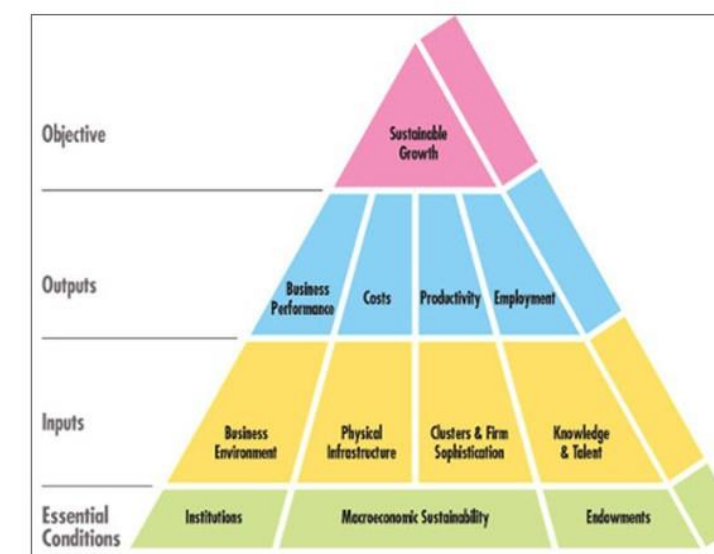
Objective

Sustainable Growth

Outputs

Business Performance

Costs

Productivity

Employment

Inputs

Business Environment

Physical Infrastructure

Clusters & Firm Sophistication

Knowledge & Talent

Essential Conditions

Institutions

Macroeconomic Sustainability

Endowments